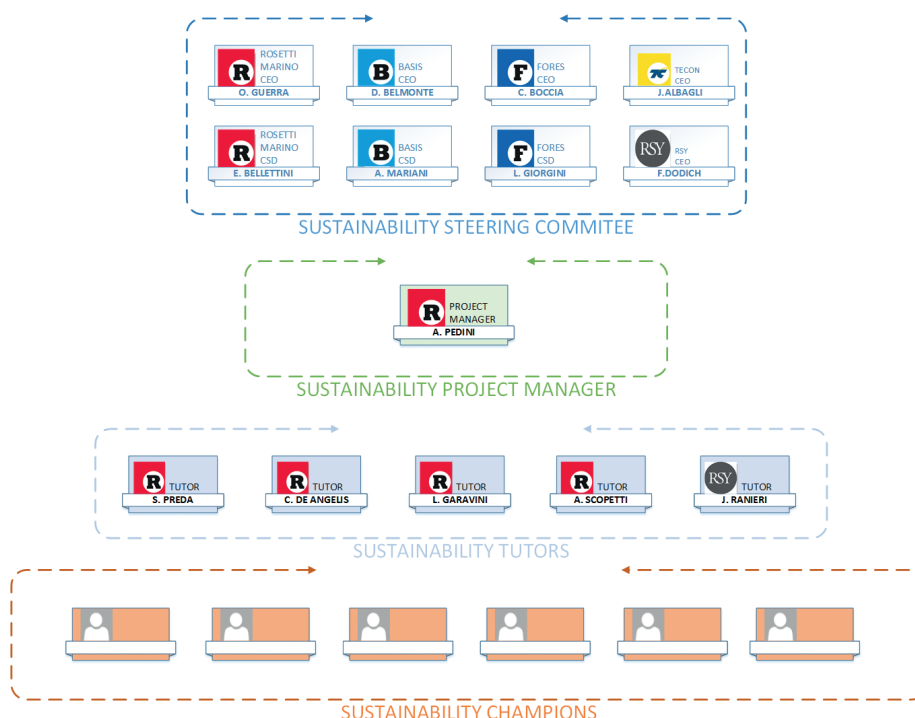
R ROSETTI MARINO CEO
O. GUERRA

B BASIS CEO
D. BELMONTE

F FORES CEO
C. BOCCIA

TECON CEO
J.ALBAGLI

R ROSETTI MARINO CSD
E. BELLETTINI

B BASIS CSD
A. MARIANI

F FORES CSD
L. GIORGINI

RSY RSY CEO
F.DODICH

SUSTAINABILITY STEERING COMMITEE

R PROJECT MANAGER
A. PEDINI

SUSTAINABILITY PROJECT MANAGER

R TUTOR
S. PREDA

R TUTOR
C. DE ANGELIS

R TUTOR
L. GARAVINI

R TUTOR
A. SCOPETTI

RSY TUTOR
J. RANIERI

SUSTAINABILITY TUTORS

SUSTAINABILITY CHAMPIONS